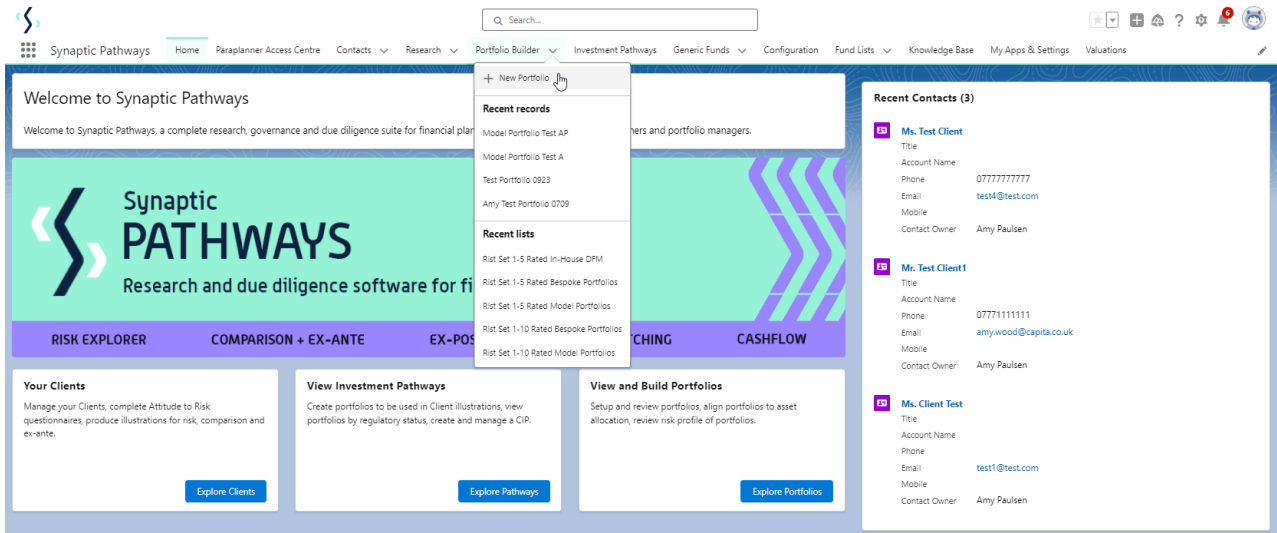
Search...

6

Synaptic Pathways Home Paraplanner Access Centre Contacts Research Portfolio Builder Investment Pathways Generic Funds Configuration Fund Lists Knowledge Base My Apps & Settings Valuations

+ New Portfolio

Recent records

Model Portfolio Test AP

Model Portfolio Test A

Test Portfolio 0923

Amy Test Portfolio 0709

Recent lists

Rist Set 1-5 Rated In-House DFM

Rist Set 1-5 Rated Bespoke Portfolios

Rist Set 1-5 Rated Model Portfolios

Rist Set 1-10 Rated Bespoke Portfolios

Rist Set 1-10 Rated Model Portfolios

Welcome to Synaptic Pathways

Welcome to Synaptic Pathways, a complete research, governance and due diligence suite for financial plan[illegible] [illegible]ners and portfolio managers.

Synaptic PATHWAYS

Research and due diligence software for fi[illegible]

RISK EXPLORER COMPARISON + EX-ANTE EX-POS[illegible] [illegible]TCHING CASHFLOW

Your Clients

Manage your Clients, complete Attitude to Risk questionnaires, produce illustrations for risk, comparison and ex-ante.

Explore Clients

View Investment Pathways

Create portfolios to be used in Client illustrations, view portfolios by regulatory status, create and manage a CIP.

Explore Pathways

View and Build Portfolios

Setup and review portfolios, align portfolios to asset allocation, review risk profile of portfolios.

Explore Portfolios

Recent Contacts (3)

Ms. Test Client
Title
Account Name
Phone 07777777777
Email test4@test.com
Mobile
Contact Owner Amy Paulsen

Mr. Test Client1
Title
Account Name
Phone 07771111111
Email amy.wood@capita.co.uk
Mobile
Contact Owner Amy Paulsen

Ms. Client Test
Title
Account Name
Phone
Email test1@test.com
Mobile
Contact Owner Amy Paulsen